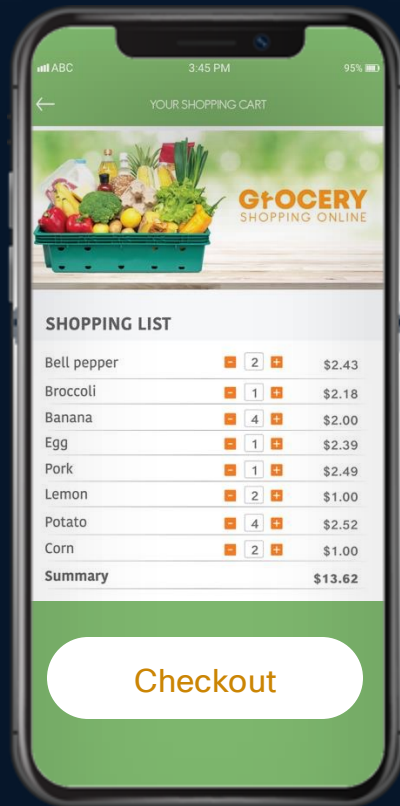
ABC 3:45 PM 95%

YOUR SHOPPING CART

GrOCERY
SHOPPING ONLINE

SHOPPING LIST

| | | |
|---|---|---|
| Bell pepper | - 2 + | $2.43 |
| Broccoli | - 1 + | $2.18 |
| Banana | - 4 + | $2.00 |
| Egg | - 1 + | $2.39 |
| Pork | - 1 + | $2.49 |
| Lemon | - 2 + | $1.00 |
| Potato | - 4 + | $2.52 |
| Corn | - 2 + | $1.00 |
| Summary | | $13.62 |

Checkout